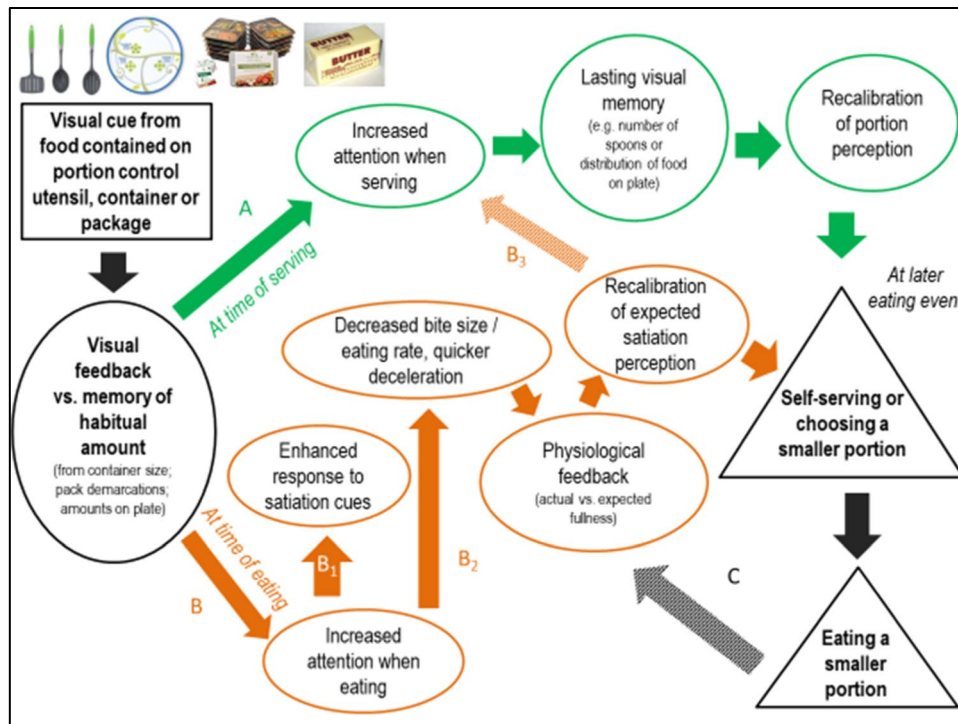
BUTTER

Visual cue from food contained on portion control utensil, container or package

Visual feedback vs. memory of habitual amount (from container size; pack demarcations; amounts on plate)

A

At time of serving

Increased attention when serving

Lasting visual memory (e.g. number of spoons or distribution of food on plate)

Recalibration of portion perception

$B_3$

Recalibration of expected satiation perception

At later eating even

Decreased bite size / eating rate, quicker deceleration

Self-serving or choosing a smaller portion

Enhanced response to satiation cues

Physiological feedback (actual vs. expected fullness)

At time of eating

B

$B_1$

$B_2$

C

Increased attention when eating

Eating a smaller portion